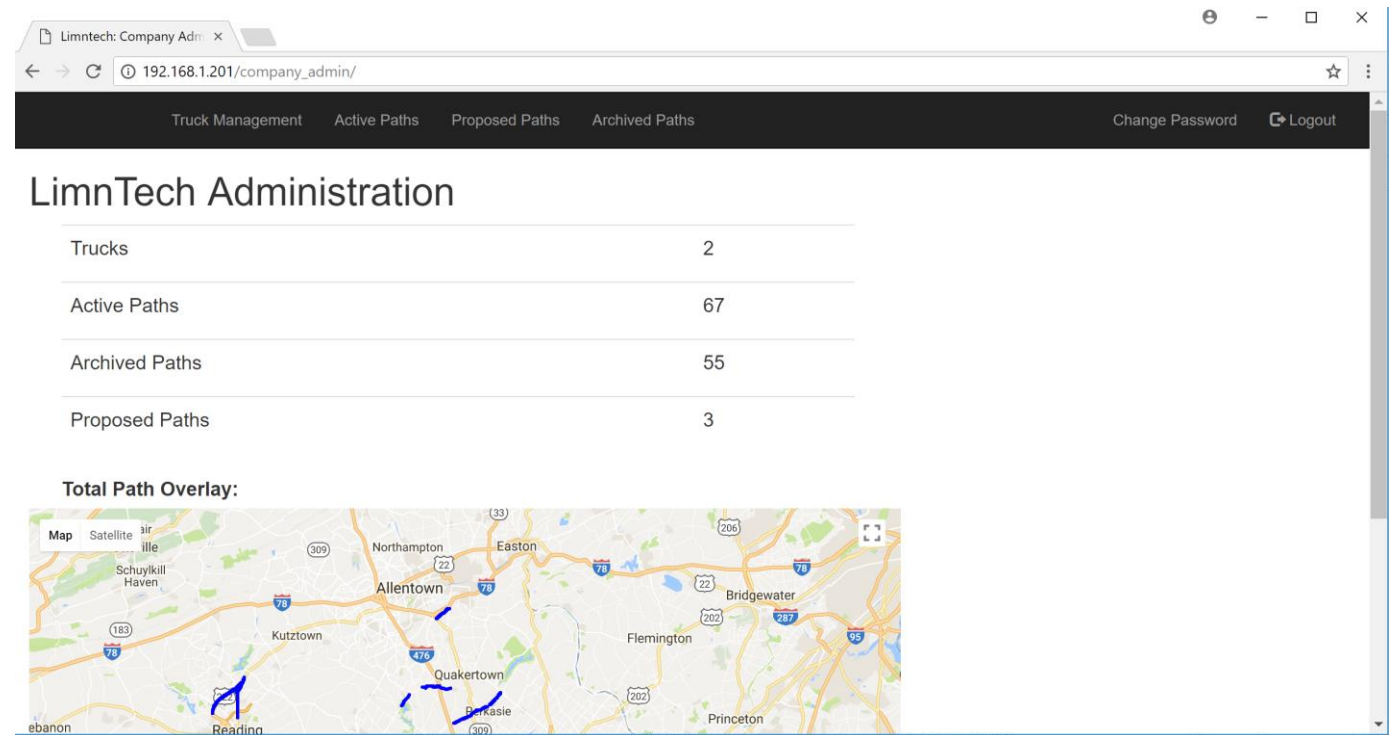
Limntech: Company Adm ×

192.168.1.201/company_admin/

Truck Management Active Paths Proposed Paths Archived Paths Change Password Logout

LimnTech Administration

| Trucks | 2 |
|---|---|
| Active Paths | 67 |
| Archived Paths | 55 |
| Proposed Paths | 3 |

Total Path Overlay:

Map Satellite

ille
Schuylkill Haven
(309) Northampton (33) Easton (206)
22 78 78
Allentown 78 22 Bridgewater
78 202 287
(183) Kutztown Flemington 95
78 476
Quakertown
202
Berkasie
Princeton
ebanon Reading (309)